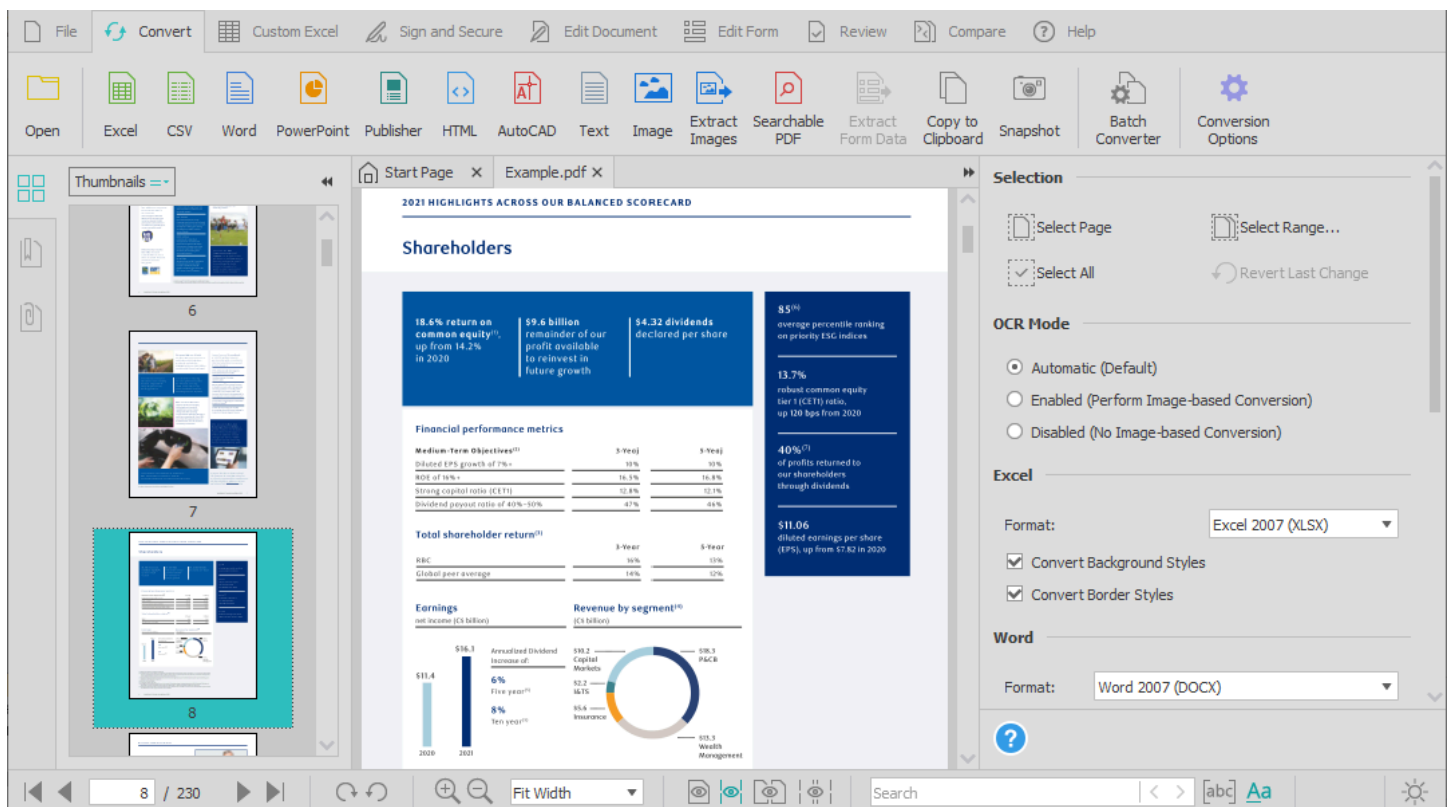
File Convert Custom Excel Sign and Secure Edit Document Edit Form Review Compare Help

Open Excel CSV Word PowerPoint Publisher HTML AutoCAD Text Image Extract Images Searchable PDF Extract Form Data Copy to Clipboard Snapshot Batch Converter Conversion Options

Thumbnails

6

7

8

Start Page × Example.pdf ×

2021 HIGHLIGHTS ACROSS OUR BALANCED SCORECARD

Shareholders

18.6% return on common equity$^{(1)}$, up from 14.2% in 2020

$9.6 billion remainder of our profit available to reinvest in future growth

$4.32 dividends declared per share

85$^{(6)}$ average percentile ranking on priority ESG indices

13.7% robust common equity tier 1 (CET1) ratio, up 120 bps from 2020

40%$^{(7)}$ of profits returned to our shareholders through dividends

$11.06 diluted earnings per share (EPS), up from $7.82 in 2020

Financial performance metrics

| Medium-Term Objectives$^{(2)}$ | 3-Year | 5-Year |
|---|---|---|
| Diluted EPS growth of 7%+ | 10% | 10% |
| ROE of 16%+ | 16.5% | 16.8% |
| Strong capital ratio (CET1) | 12.8% | 12.1% |
| Dividend payout ratio of 40%–50% | 47% | 46% |

Total shareholder return$^{(3)}$

| | 3-Year | 5-Year |
|---|---|---|
| RBC | 16% | 13% |
| Global peer average | 14% | 12% |

Earnings
net income (C$ billion)

$11.4
$16.1
2020
2021

Annualized Dividend Increase of:
6%
Five year$^{(4)}$
8%
Ten year$^{(4)}$

Revenue by segment$^{(4)}$
(C$ billion)

$10.2 Capital Markets
$2.2 I&TS
$5.6 Insurance
$18.3 P&CB
$13.3 Wealth Management

Selection
Select Page
Select Range...
Select All
Revert Last Change

OCR Mode
Automatic (Default)
Enabled (Perform Image-based Conversion)
Disabled (No Image-based Conversion)

Excel
Format: Excel 2007 (XLSX)
Convert Background Styles
Convert Border Styles

Word
Format: Word 2007 (DOCX)

8 / 230 Fit Width Search abc Aa